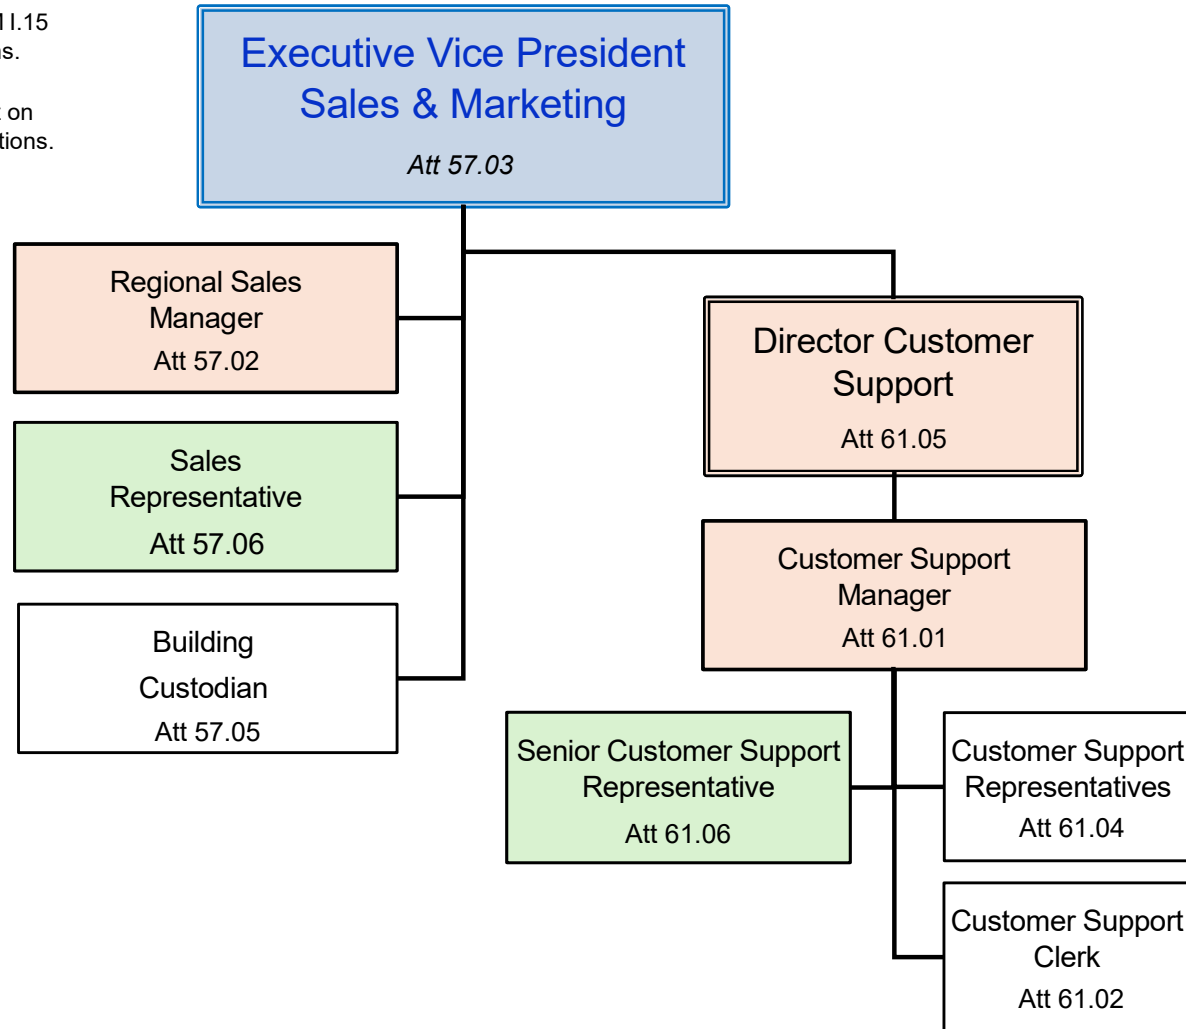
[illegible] I.15
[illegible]s.

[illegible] on
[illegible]tions.

Executive Vice President Sales & Marketing
Att 57.03

Regional Sales Manager
Att 57.02

Sales Representative
Att 57.06

Building Custodian
Att 57.05

Director Customer Support
Att 61.05

Customer Support Manager
Att 61.01

Senior Customer Support Representative
Att 61.06

Customer Support Representatives
Att 61.04

Customer Support Clerk
Att 61.02